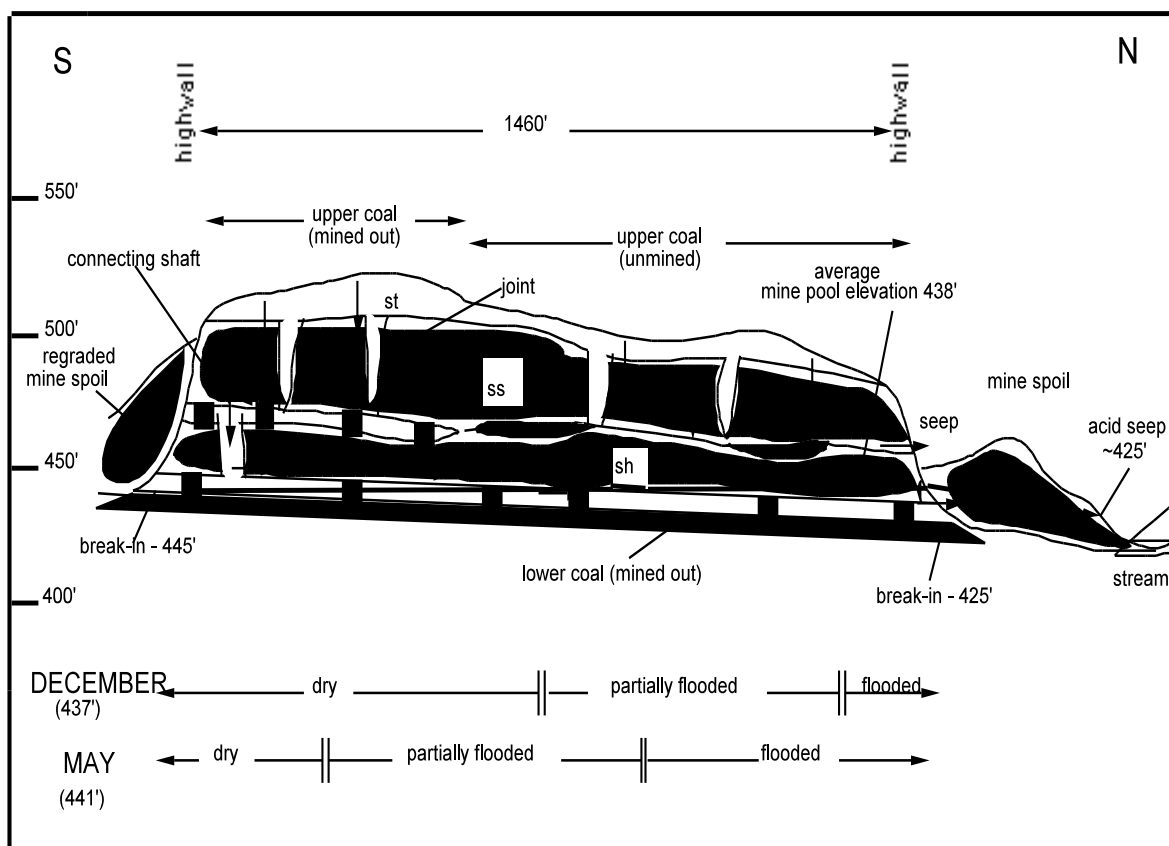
S

N

highwall

1460'

highwall

550'

upper coal (mined out)

upper coal (unmined)

connecting shaft

joint

average mine pool elevation 438'

st

500'

regraded mine spoil

ss

mine spoil

seep

acid seep ~425'

450'

sh

break-in - 445'

lower coal (mined out)

break-in - 425'

stream

400'

DECEMBER (437')

dry

partially flooded

flooded

MAY (441')

dry

partially flooded

flooded